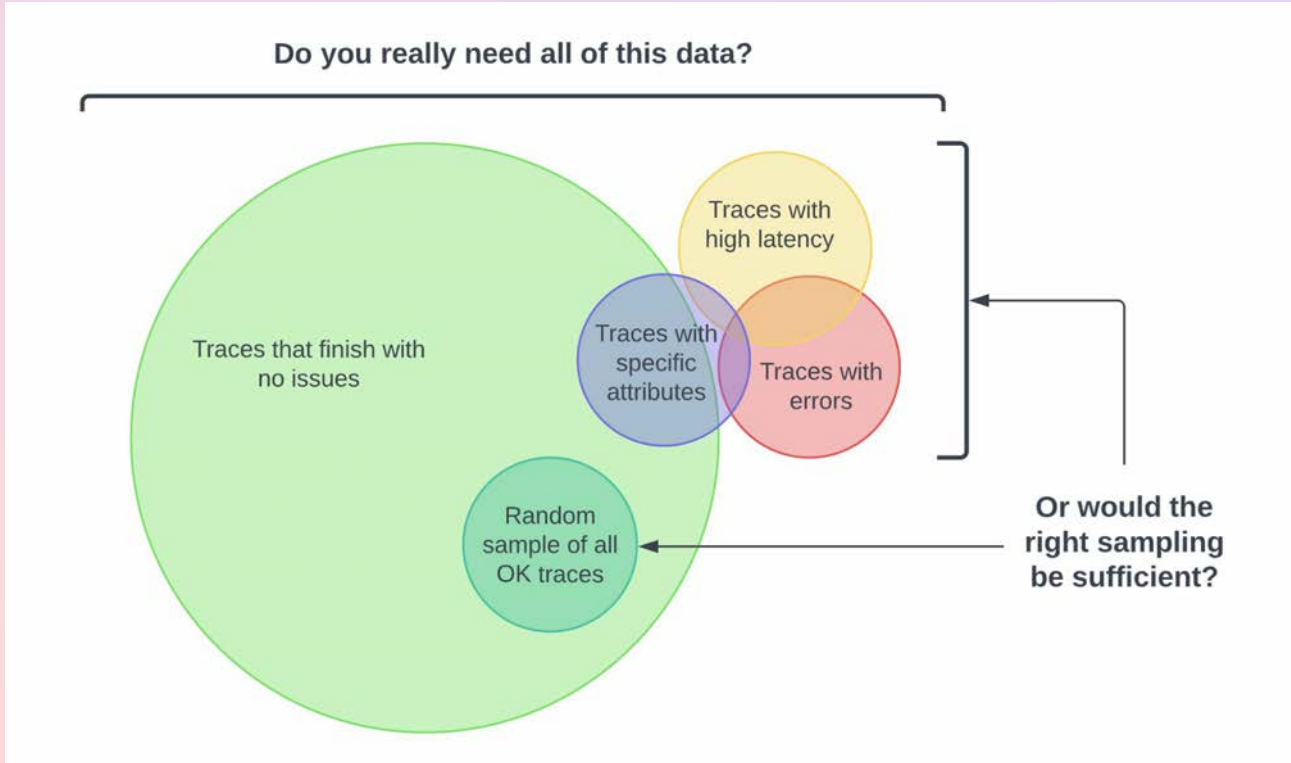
Do you really need all of this data?

Traces with high latency

Traces that finish with no issues

Traces with specific attributes

Traces with errors

Random sample of all OK traces

Or would the right sampling be sufficient?